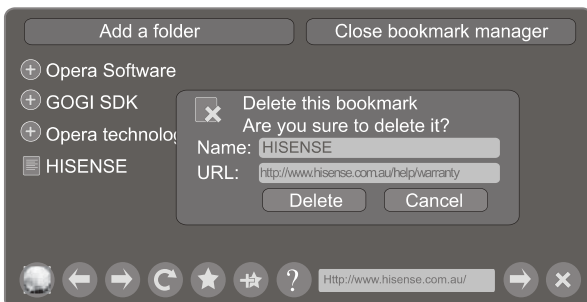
Add a folder

Close bookmark manager

Opera Software

GOGI SDK

Opera technolog

HISENSE

Delete this bookmark

Are you sure to delete it?

Name: HISENSE

URL: http://www.hisense.com.au/help/warranty

Delete

Cancel

?

Http://www.hisense.com.au/